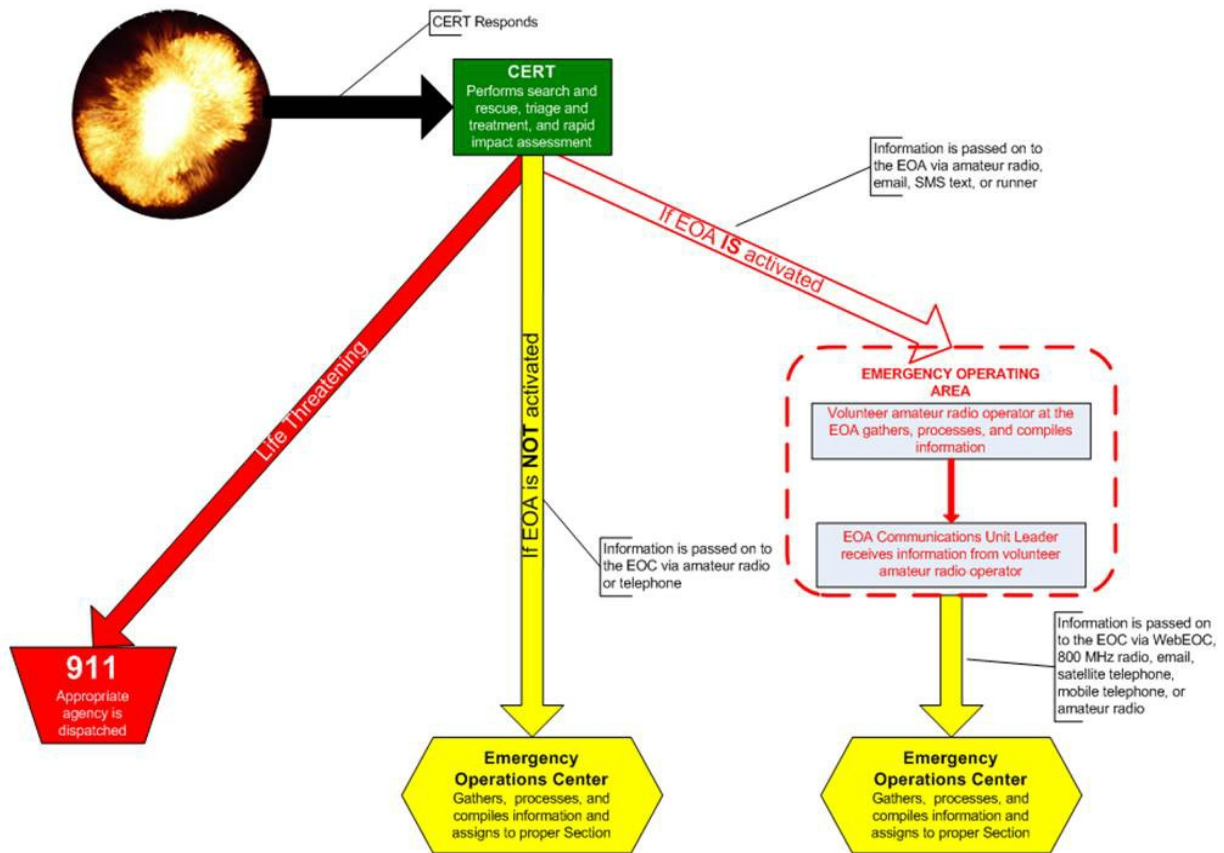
CERT Responds

CERT
Performs search and rescue, triage and treatment, and rapid impact assessment

Information is passed on to the EOA via amateur radio, email, SMS text, or runner

If EOA IS activated

Life Threatening

If EOA is NOT activated

EMERGENCY OPERATING AREA

Volunteer amateur radio operator at the EOA gathers, processes, and compiles information

EOA Communications Unit Leader receives information from volunteer amateur radio operator

Information is passed on to the EOC via amateur radio or telephone

Information is passed on to the EOC via WebEOC, 800 MHz radio, email, satellite telephone, mobile telephone, or amateur radio

911
Appropriate agency is dispatched

Emergency Operations Center
Gathers, processes, and compiles information and assigns to proper Section

Emergency Operations Center
Gathers, processes, and compiles information and assigns to proper Section